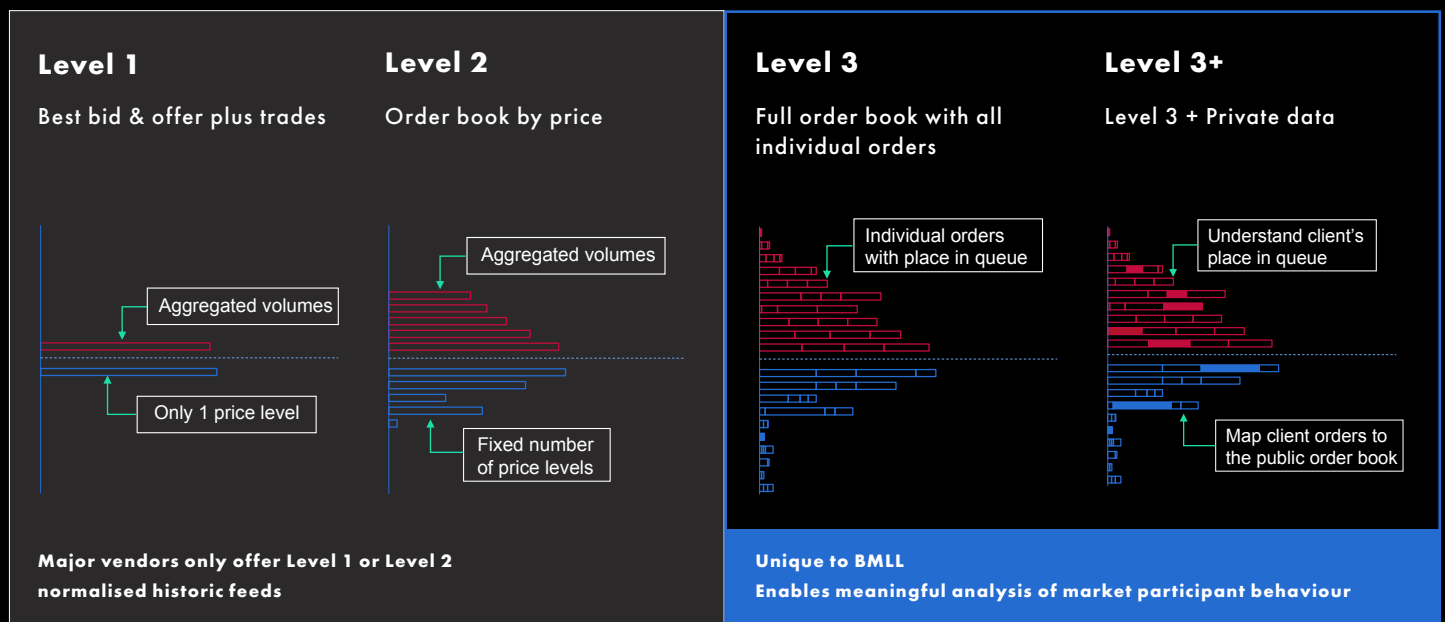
Level 1

Best bid & offer plus trades

Aggregated volumes

Only 1 price level

Level 2

Order book by price

Aggregated volumes

Fixed number of price levels

Level 3

Full order book with all individual orders

Individual orders with place in queue

Level 3+

Level 3 + Private data

Understand client's place in queue

Map client orders to the public order book

Major vendors only offer Level 1 or Level 2 normalised historic feeds

Unique to BMLL

Enables meaningful analysis of market participant behaviour